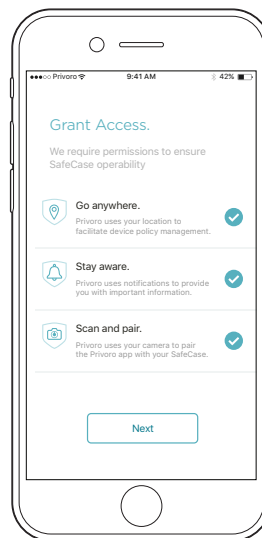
●●●○○ Privoro 9:41 AM 42%

Grant Access.

We require permissions to ensure SafeCase operability

Go anywhere.
Privoro uses your location to facilitate device policy management.

Stay aware.
Privoro uses notifications to provide you with important information.

Scan and pair.
Privoro uses your camera to pair the Privoro app with your SafeCase.

Next